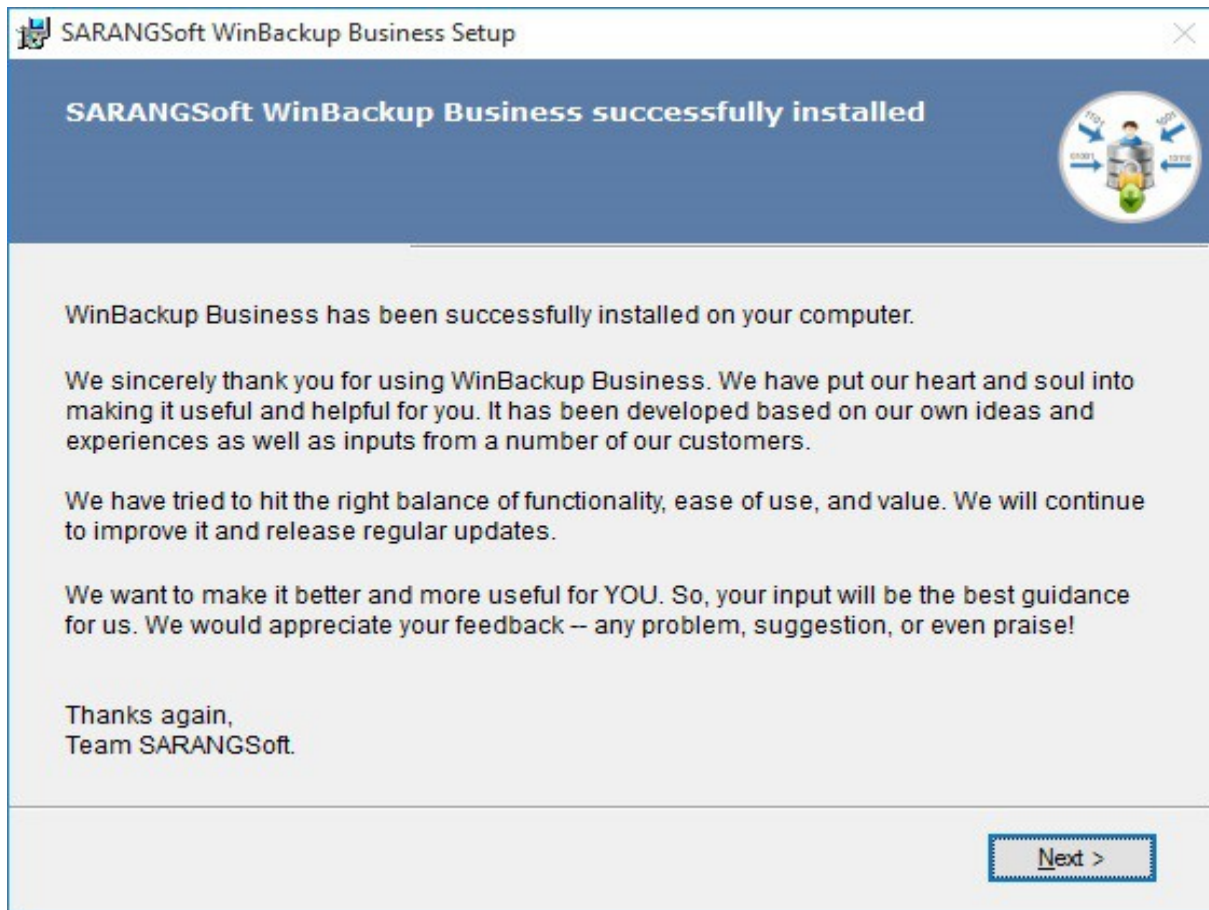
SARANGSoft WinBackup Business Setup

SARANGSoft WinBackup Business successfully installed

WinBackup Business has been successfully installed on your computer.

We sincerely thank you for using WinBackup Business. We have put our heart and soul into making it useful and helpful for you. It has been developed based on our own ideas and experiences as well as inputs from a number of our customers.

We have tried to hit the right balance of functionality, ease of use, and value. We will continue to improve it and release regular updates.

We want to make it better and more useful for YOU. So, your input will be the best guidance for us. We would appreciate your feedback -- any problem, suggestion, or even praise!

Thanks again,
Team SARANGSoft.

Next >